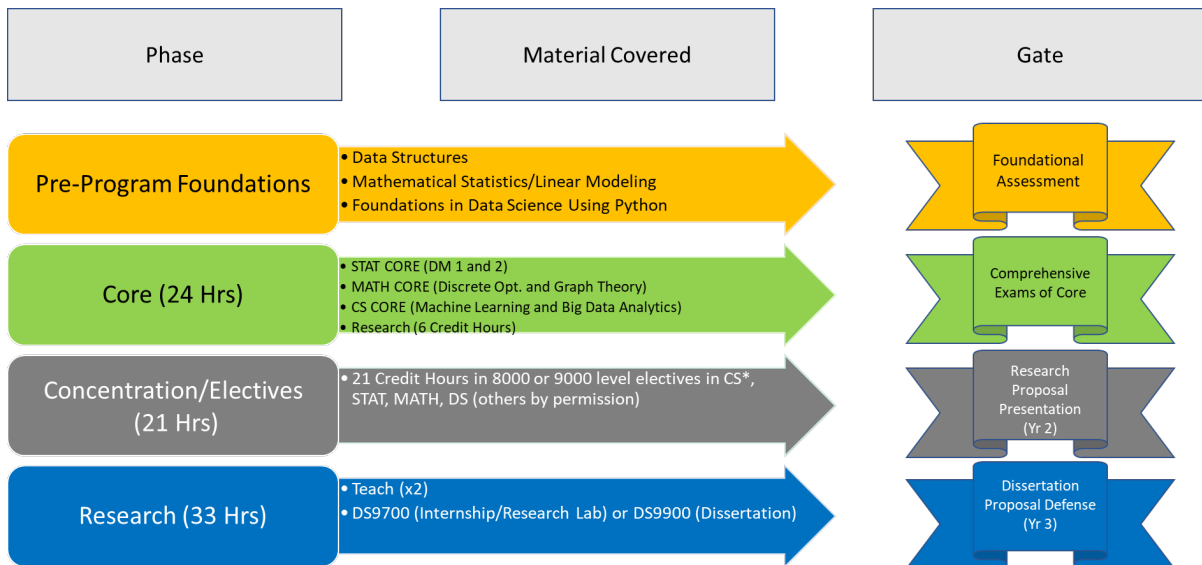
Phase

Material Covered

Gate

Pre-Program Foundations

• Data Structures
• Mathematical Statistics/Linear Modeling
• Foundations in Data Science Using Python

Foundational Assessment

Core (24 Hrs)

• STAT CORE (DM 1 and 2)
• MATH CORE (Discrete Opt. and Graph Theory)
• CS CORE (Machine Learning and Big Data Analytics)
• Research (6 Credit Hours)

Comprehensive Exams of Core

Concentration/Electives (21 Hrs)

• 21 Credit Hours in 8000 or 9000 level electives in CS*, STAT, MATH, DS (others by permission)

Research Proposal Presentation (Yr 2)

Research (33 Hrs)

• Teach (x2)
• DS9700 (Internship/Research Lab) or DS9900 (Dissertation)

Dissertation Proposal Defense (Yr 3)